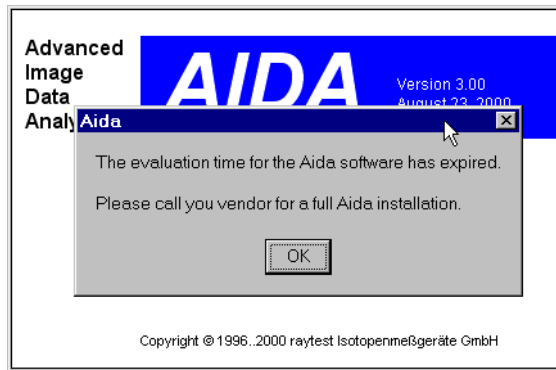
Advanced
Image
Data
Analy

AIDA

Version 3.00
August 23, 2000

Aida

The evaluation time for the Aida software has expired.

Please call you vendor for a full Aida installation.

OK

Copyright © 1996..2000 raytest Isotopenmeßgeräte GmbH